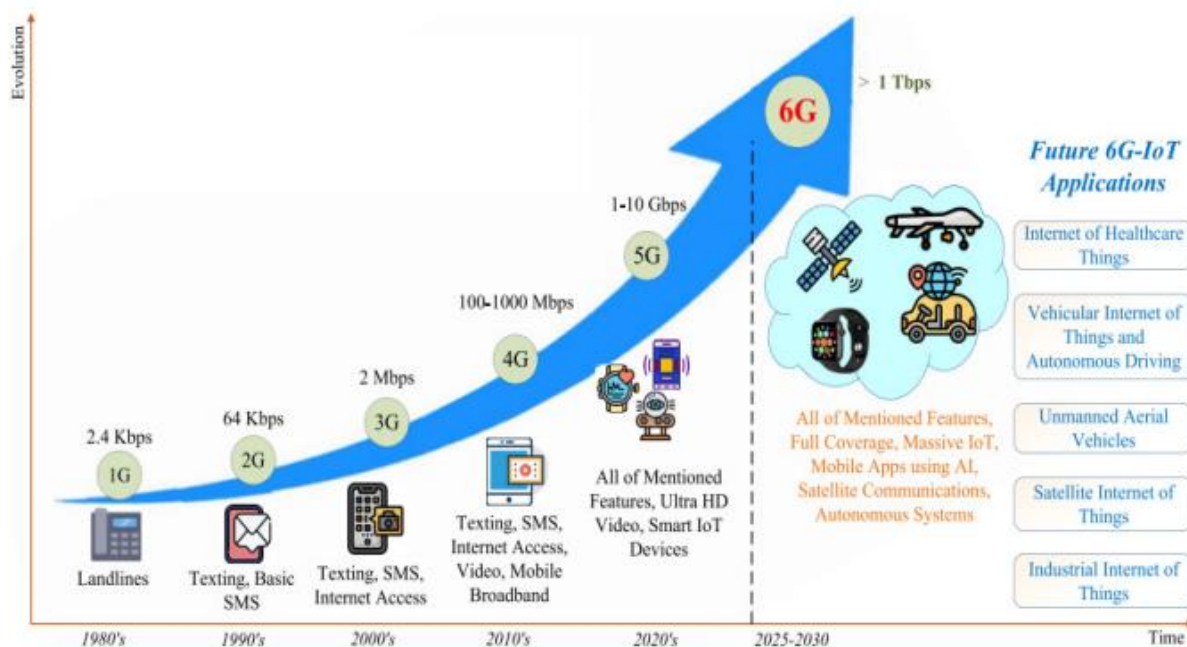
Evolution

> 1 Tbps

6G

Future 6G-IoT Applications

1-10 Gbps

5G

100-1000 Mbps

4G

2 Mbps

3G

64 Kbps

2G

2.4 Kbps

1G

Internet of Healthcare Things

Vehicular Internet of Things and Autonomous Driving

Unmanned Aerial Vehicles

Satellite Internet of Things

Industrial Internet of Things

All of Mentioned Features, Full Coverage, Massive IoT, Mobile Apps using AI, Satellite Communications, Autonomous Systems

All of Mentioned Features, Ultra HD Video, Smart IoT Devices

Texting, SMS, Internet Access, Video, Mobile Broadband

Texting, SMS, Internet Access

Texting, Basic SMS

Landlines

1980's

1990's

2000's

2010's

2020's

2025-2030

Time